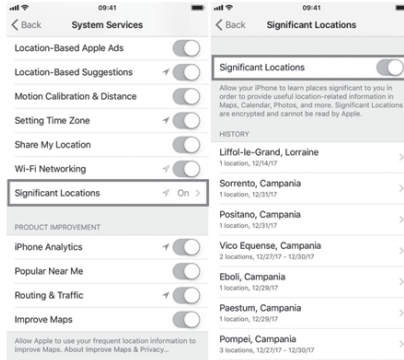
09:41
Back System Services
Location-Based Apple Ads
Location-Based Suggestions
Motion Calibration & Distance
Setting Time Zone
Share My Location
Wi-Fi Networking
Significant Locations On
PRODUCT IMPROVEMENT
iPhone Analytics
Popular Near Me
Routing & Traffic
Improve Maps
Allow Apple to use your frequent location information to improve Maps. About Improve Maps & Privacy...

09:41
Back Significant Locations
Significant Locations
Allow your iPhone to learn places significant to you in order to provide useful location-related information in Maps, Calendar, Photos, and more. Significant Locations are encrypted and cannot be read by Apple.
HISTORY
Liffol-le-Grand, Lorraine
1 location, 12/14/17
Sorrento, Campania
1 location, 12/31/17
Positano, Campania
1 location, 12/31/17
Vico Equense, Campania
2 locations, 12/27/17 - 12/30/17
Eboli, Campania
1 location, 12/29/17
Paestum, Campania
1 location, 12/29/17
Pompei, Campania
3 locations, 12/27/17 - 12/28/17